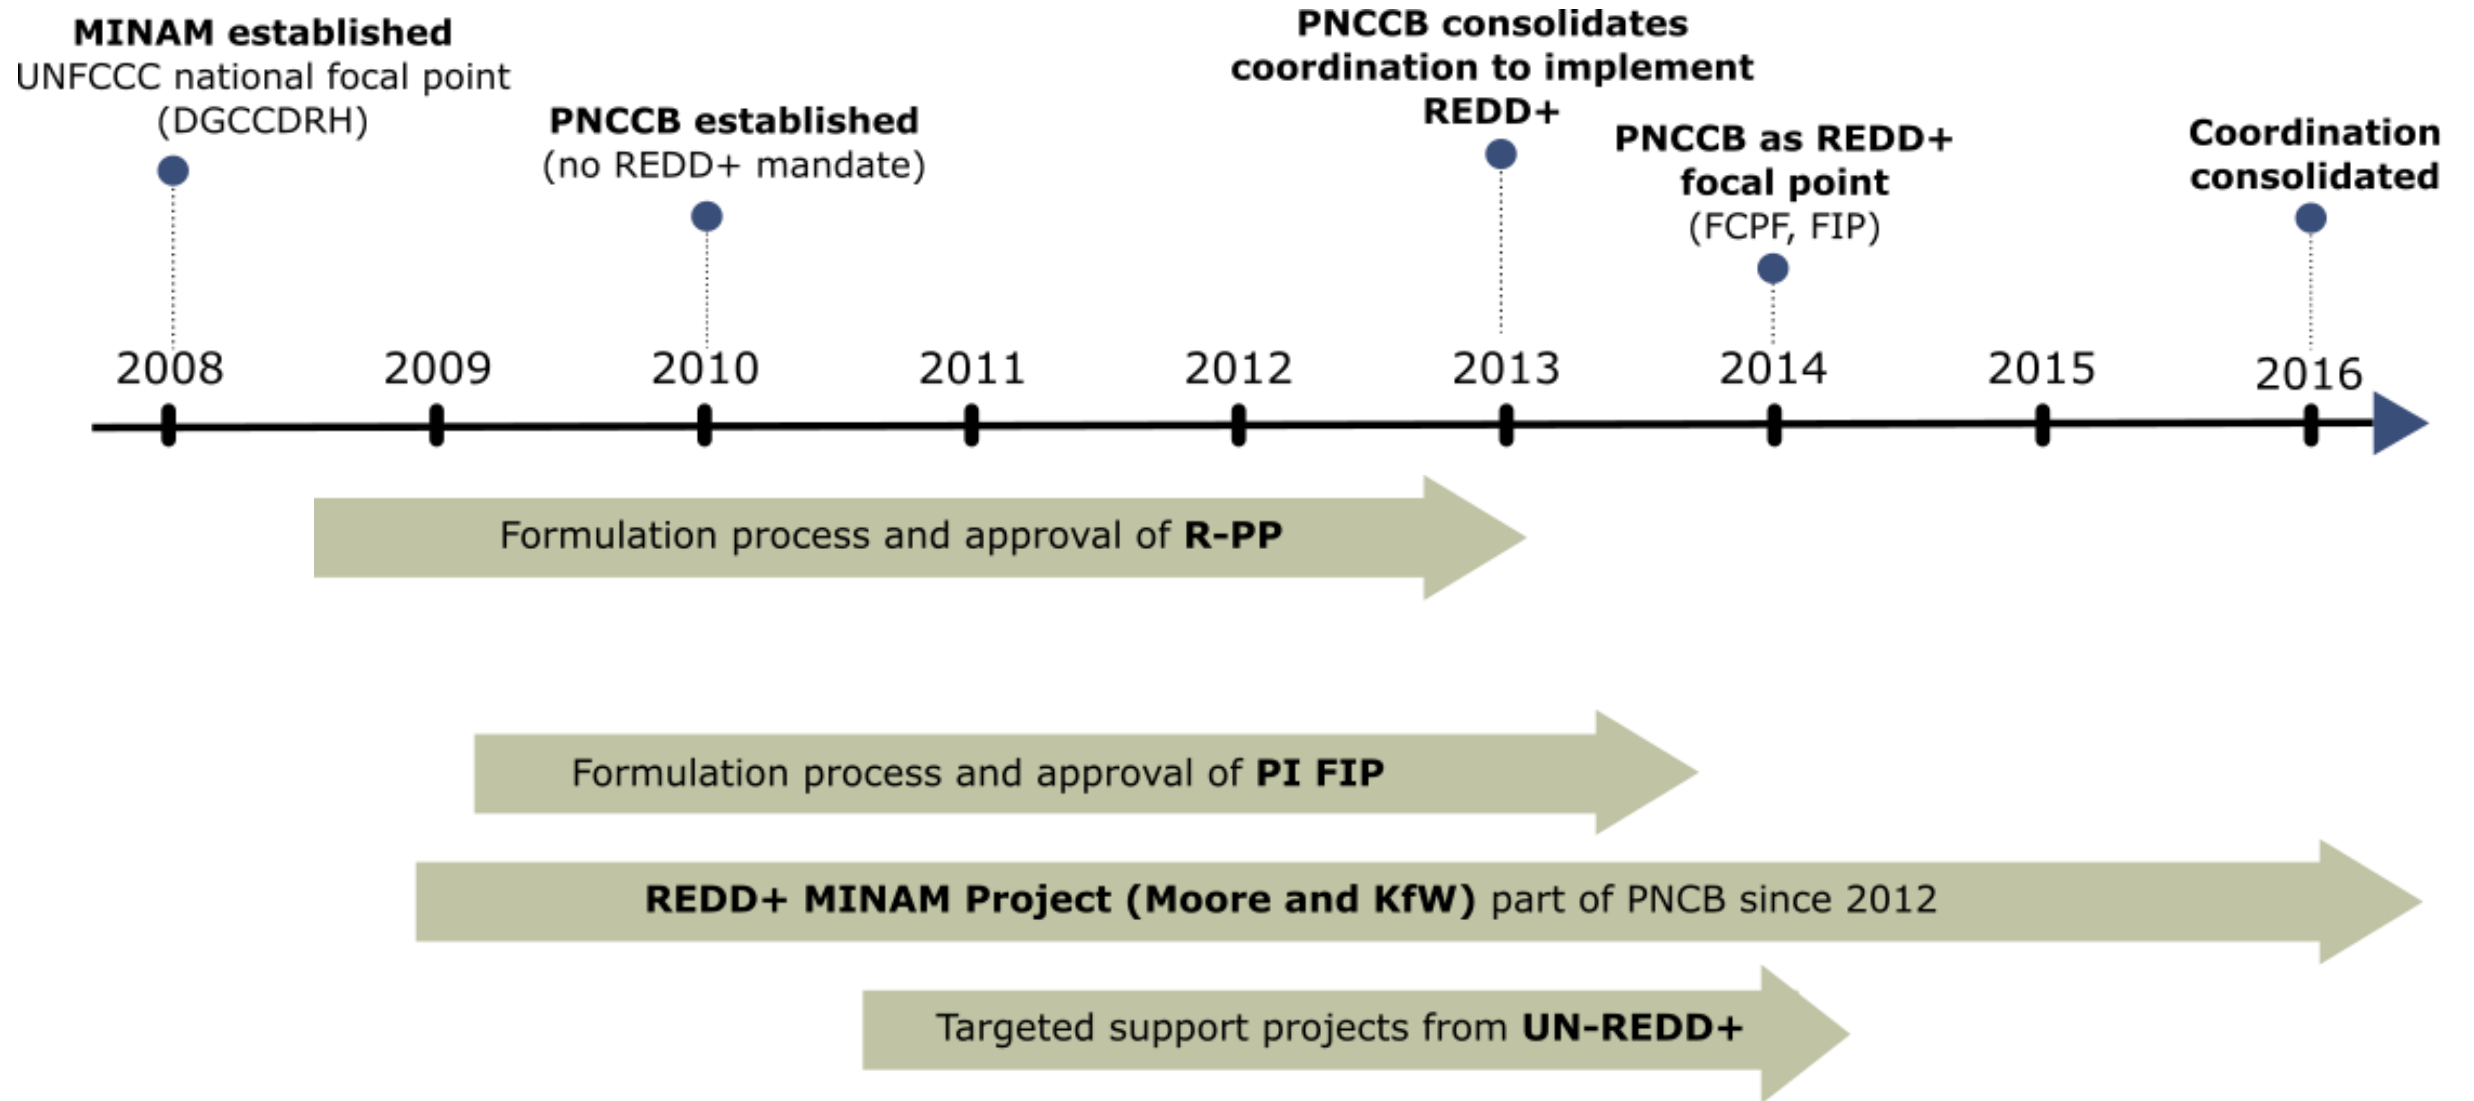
**MINAM established**
UNFCCC national focal point (DGCCDRH)

**PNCCB established**
(no REDD+ mandate)

**PNCCB consolidates coordination to implement REDD+**

**PNCCB as REDD+ focal point**
(FCPF, FIP)

**Coordination consolidated**

2008 2009 2010 2011 2012 2013 2014 2015 2016

Formulation process and approval of **R-PP**

Formulation process and approval of **PI FIP**

**REDD+ MINAM Project (Moore and KfW)** part of PNCB since 2012

Targeted support projects from **UN-REDD+**